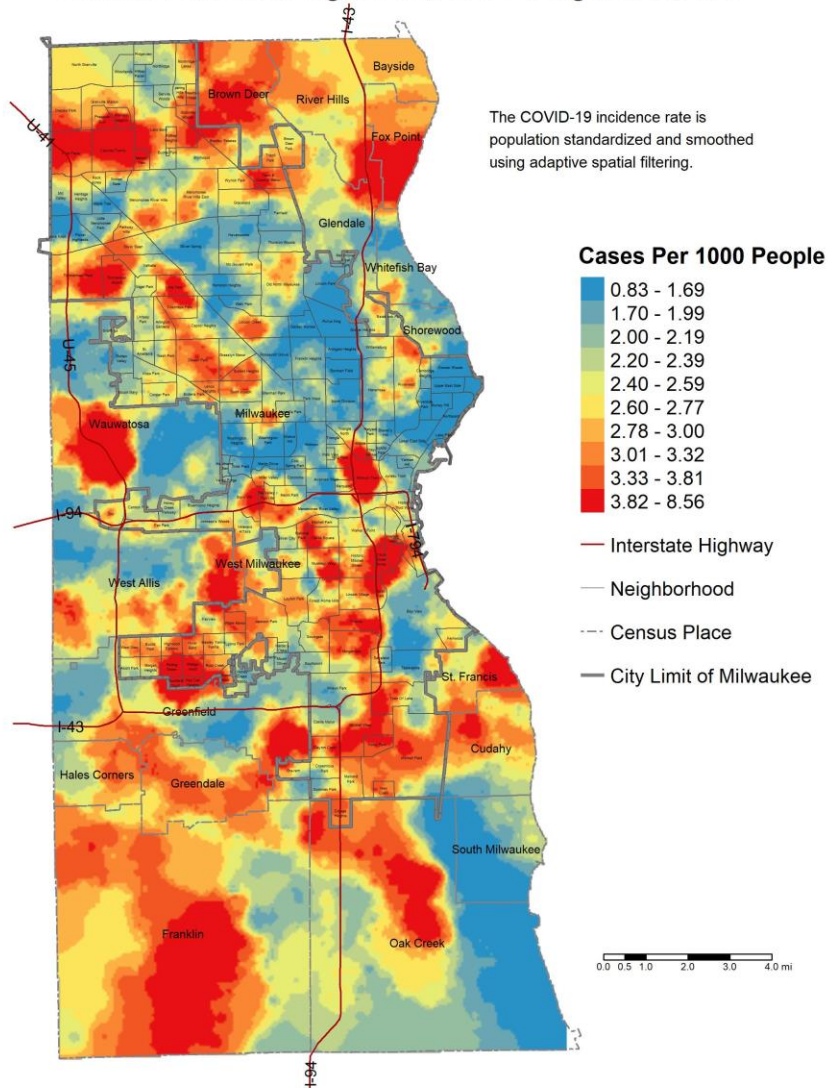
I-43

Bayside

Brown Deer

River Hills

U-41

Fox Point

The COVID-19 incidence rate is population standardized and smoothed using adaptive spatial filtering.

Glendale

Cases Per 1000 People

Whitefish Bay

| |
|---|
| 0.83 - 1.69 |
| 1.70 - 1.99 |
| 2.00 - 2.19 |
| 2.20 - 2.39 |
| 2.40 - 2.59 |
| 2.60 - 2.77 |
| 2.78 - 3.00 |
| 3.01 - 3.32 |
| 3.33 - 3.81 |
| 3.82 - 8.56 |

Shorewood

U-45

Milwaukee

Wauwatosa

I-94

I-794

Interstate Highway

West Milwaukee

West Allis

Neighborhood

Census Place

City Limit of Milwaukee

St. Francis

I-43

Greenfield

Cudahy

Hales Corners

Greendale

South Milwaukee

Franklin

Oak Creek

0.0 0.5 1.0 2.0 3.0 4.0 mi

I-94